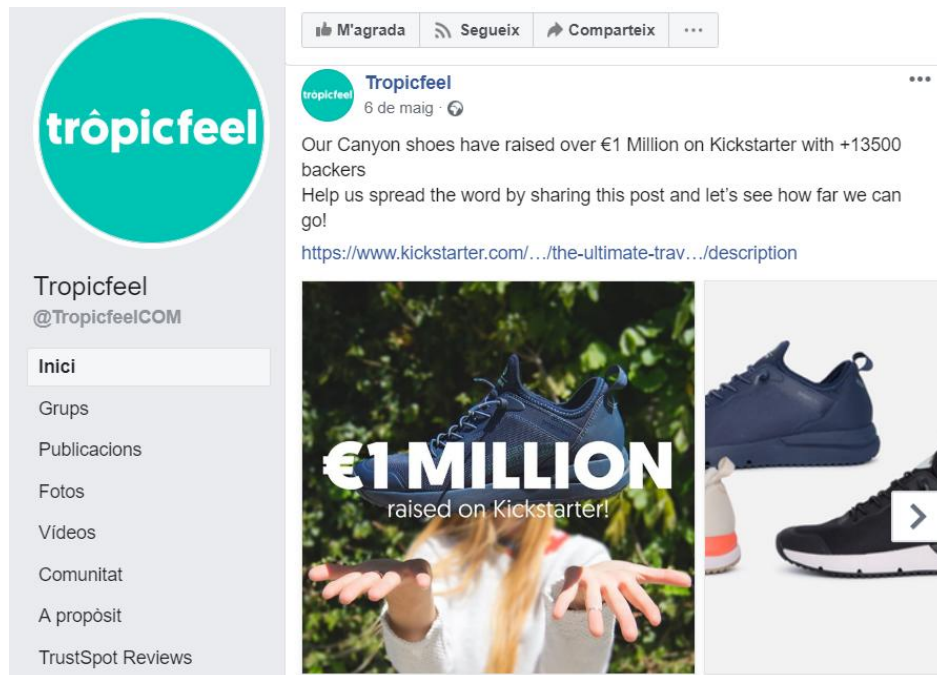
trôpicfeel

Tropicfeel
@TropicfeelCOM

Inici
Grups
Publicacions
Fotos
Vídeos
Comunitat
A propòsit
TrustSpot Reviews

M'agrada
Segueix
Comparteix
···

trôpicfeel
Tropicfeel
6 de maig ·
•••

Our Canyon shoes have raised over €1 Million on Kickstarter with +13500 backers
Help us spread the word by sharing this post and let's see how far we can go!

https://www.kickstarter.com/…/the-ultimate-trav…/description

€1 MILLION
raised on Kickstarter!